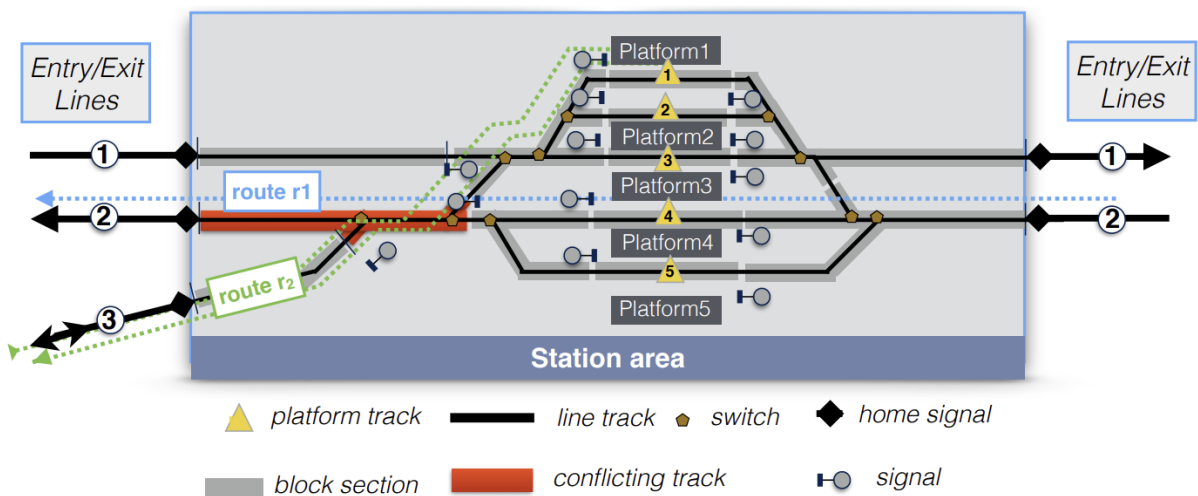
Entry/Exit Lines

Platform1
1
2
Platform2
3
Platform3
4
Platform4
5
Platform5

Entry/Exit Lines

1
2
3
route r1
route r$_2$
1
2

Station area

platform track
line track
switch
home signal
block section
conflicting track
signal